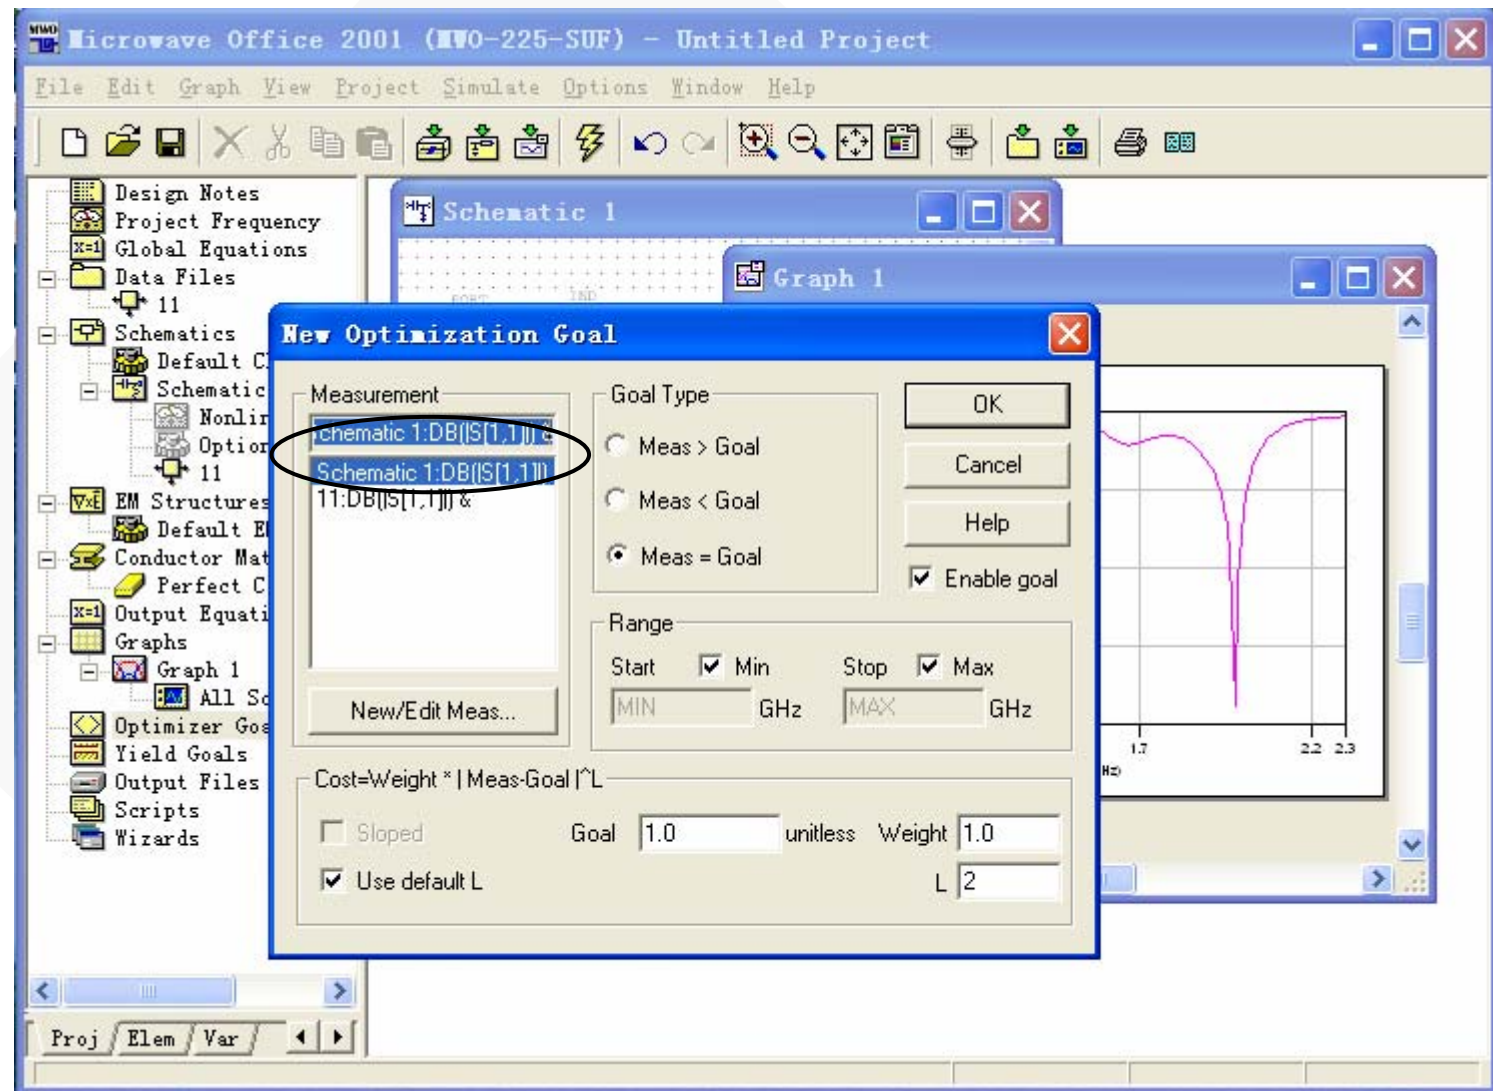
Microwave Office 2001 (MWO-225-SUF) - Untitled Project

File Edit Graph View Project Simulate Options Window Help

Design Notes
Project Frequency
Global Equations
Data Files
11
Schematics
Default C
Schematic
Nonlir
Option
11
EM Structures
Default E
Conductor Mat
Perfect C
Output Equati
Graphs
Graph 1
All Sc
Optimizer Goa
Yield Goals
Output Files
Scripts
Wizards

Proj Elem Var

Schematic 1

Graph 1

1.7
2.2 2.3

New Optimization Goal

Measurement
chematic 1:DB(|S[1,1]|) &
Schematic 1:DB(|S[1,1]|)
11:DB(|S[1,1]|) &

New/Edit Meas...

Goal Type
Meas > Goal
Meas < Goal
Meas = Goal

OK
Cancel
Help
Enable goal

Range
Start Min
MIN GHz
Stop Max
MAX GHz

Cost=Weight * | Meas-Goal |^L
Sloped
Goal 1.0 unitless Weight 1.0
Use default L
L 2